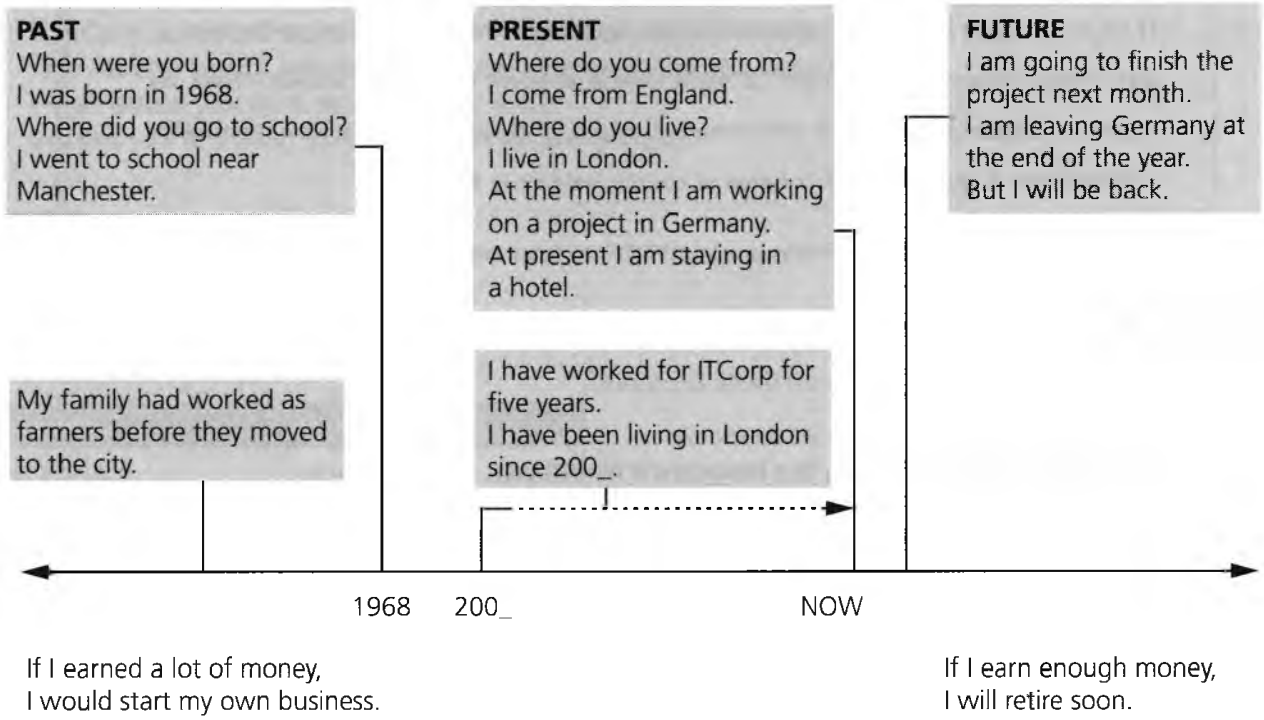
PAST
When were you born?
I was born in 1968.
Where did you go to school?
I went to school near Manchester.

PRESENT
Where do you come from?
I come from England.
Where do you live?
I live in London.
At the moment I am working on a project in Germany.
At present I am staying in a hotel.

FUTURE
I am going to finish the project next month.
I am leaving Germany at the end of the year.
But I will be back.

My family had worked as farmers before they moved to the city.

I have worked for ITCorp for five years.
I have been living in London since 200_.

1968 200_ NOW

If I earned a lot of money,
I would start my own business.

If I earn enough money,
I will retire soon.